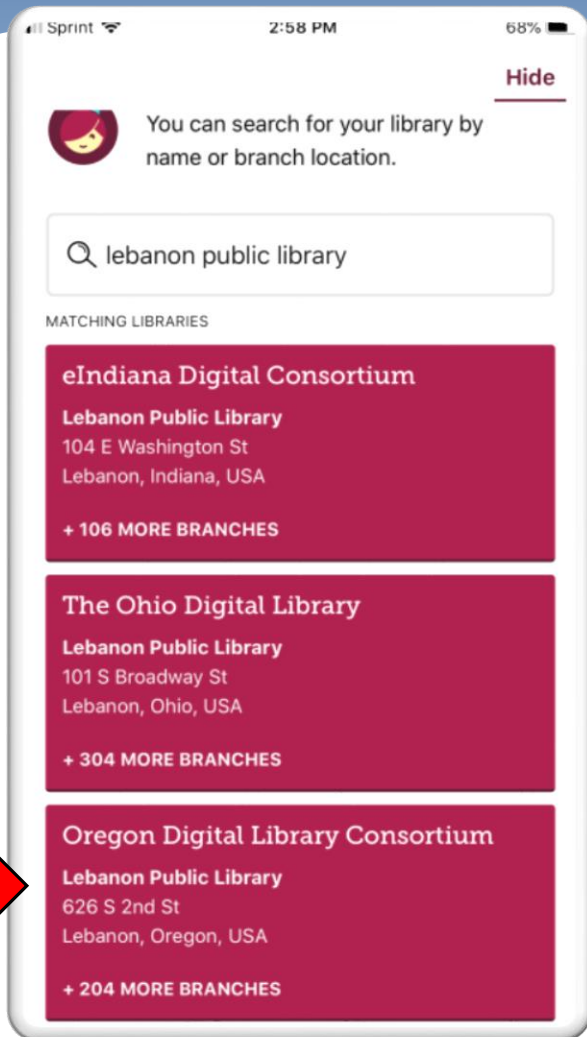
Sprint 2:58 PM 68%

Hide

You can search for your library by name or branch location.

lebanon public library

MATCHING LIBRARIES

eIndiana Digital Consortium
Lebanon Public Library
104 E Washington St
Lebanon, Indiana, USA
+ 106 MORE BRANCHES

The Ohio Digital Library
Lebanon Public Library
101 S Broadway St
Lebanon, Ohio, USA
+ 304 MORE BRANCHES

Oregon Digital Library Consortium
Lebanon Public Library
626 S 2nd St
Lebanon, Oregon, USA
+ 204 MORE BRANCHES